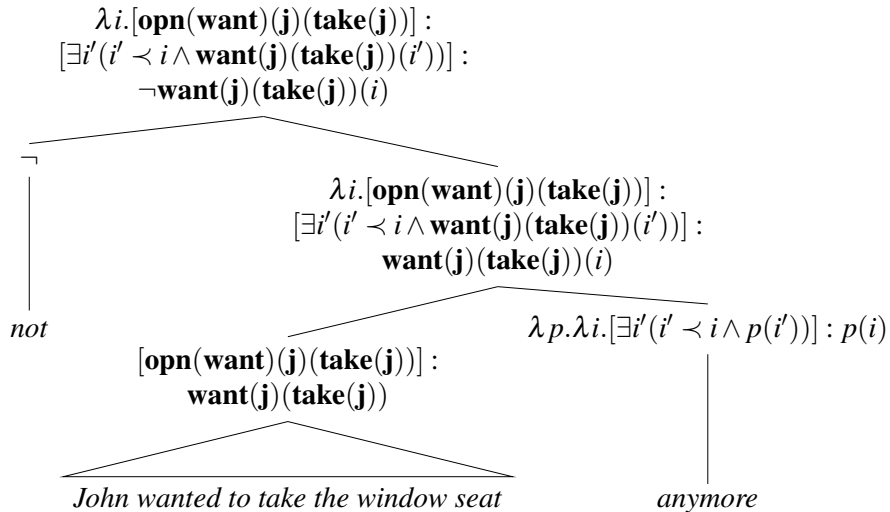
$\lambda i.[\mathbf{opn}(\mathbf{want})(\mathbf{j})(\mathbf{take}(\mathbf{j}))]$ :
$[\exists i'(i' \prec i \wedge \mathbf{want}(\mathbf{j})(\mathbf{take}(\mathbf{j}))(i'))]$ :
$\neg\mathbf{want}(\mathbf{j})(\mathbf{take}(\mathbf{j}))(i)$

$\neg$

$\lambda i.[\mathbf{opn}(\mathbf{want})(\mathbf{j})(\mathbf{take}(\mathbf{j}))]$ :
$[\exists i'(i' \prec i \wedge \mathbf{want}(\mathbf{j})(\mathbf{take}(\mathbf{j}))(i'))]$ :
$\mathbf{want}(\mathbf{j})(\mathbf{take}(\mathbf{j}))(i)$

*not*

$\lambda p.\lambda i.[\exists i'(i' \prec i \wedge p(i'))] : p(i)$

$[\mathbf{opn}(\mathbf{want})(\mathbf{j})(\mathbf{take}(\mathbf{j}))]$ :
$\mathbf{want}(\mathbf{j})(\mathbf{take}(\mathbf{j}))$

*John wanted to take the window seat*

*anymore*